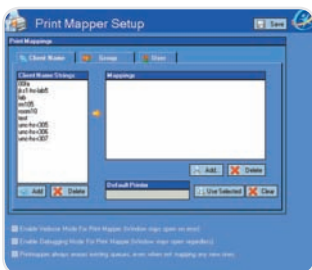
Print Mapper Setup

Save

Print Mappings

Client Name | Group | User

Client Name Strings

Mappings

Add | Delete

Add | Delete

Default Printer

Use Selected | Clear

Enable Verbose Mode For Print Mapper (Window stays open on error)

Enable Debugging Mode For Print Mapper (Window stays open regardless)

Printmapper always assess existing queues, even when not mapping any new ones